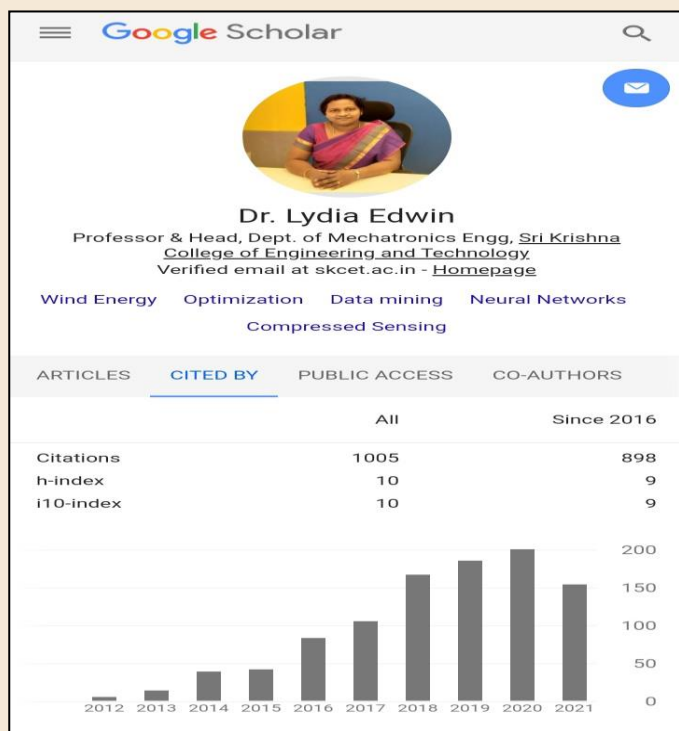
Google Scholar

Dr. Lydia Edwin
Professor & Head, Dept. of Mechatronics Engg, Sri Krishna College of Engineering and Technology
Verified email at skcet.ac.in - Homepage

Wind Energy Optimization Data mining Neural Networks Compressed Sensing

ARTICLES CITED BY PUBLIC ACCESS CO-AUTHORS

| | All | Since 2016 |
|---|---|---|
| Citations | 1005 | 898 |
| h-index | 10 | 9 |
| i10-index | 10 | 9 |

200
150
100
50
0
2012 2013 2014 2015 2016 2017 2018 2019 2020 2021